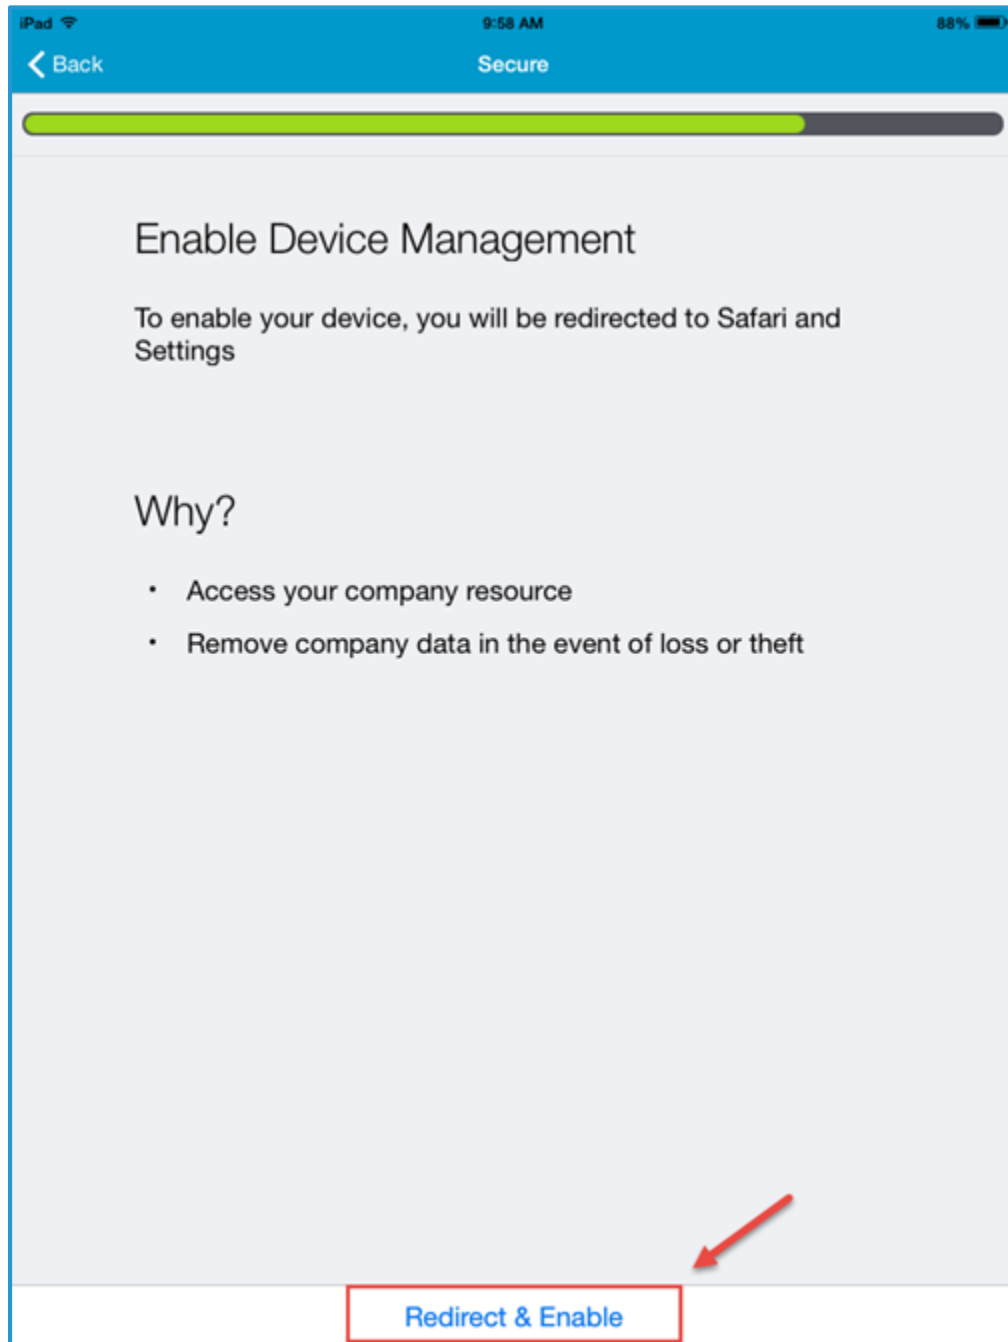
iPad 9:58 AM 88%

Back Secure

Enable Device Management

To enable your device, you will be redirected to Safari and Settings

Why?

• Access your company resource

• Remove company data in the event of loss or theft

Redirect & Enable